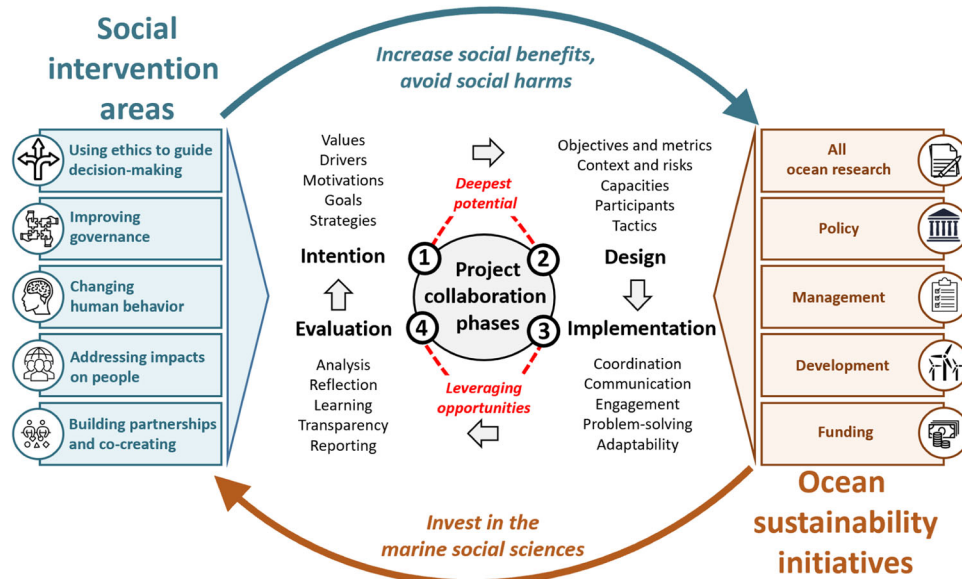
Social intervention areas

Increase social benefits, avoid social harms

Using ethics to guide decision-making

Improving governance

Changing human behavior

Addressing impacts on people

Building partnerships and co-creating

Values
Drivers
Motivations
Goals
Strategies

Intention

Deepest potential

Objectives and metrics
Context and risks
Capacities
Participants
Tactics

Design

1
2
Project collaboration phases
4
3

Evaluation

Implementation

Analysis
Reflection
Learning
Transparency
Reporting

Leveraging opportunities

Coordination
Communication
Engagement
Problem-solving
Adaptability

All ocean research

Policy

Management

Development

Funding

Ocean sustainability initiatives

Invest in the marine social sciences